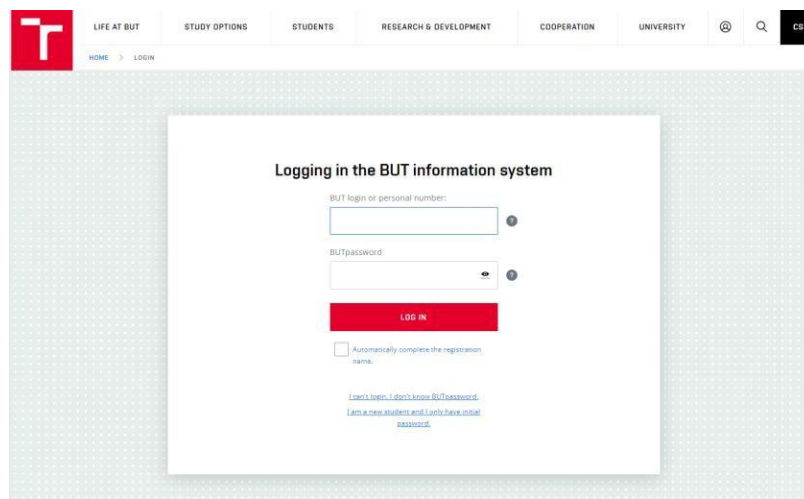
LIFE AT BUT STUDY OPTIONS STUDENTS RESEARCH & DEVELOPMENT COOPERATION UNIVERSITY CS

HOME > LOGIN

Logging in the BUT information system

BUT login or personal number:

BUTpassword

LOG IN

Automatically complete the registration name.

I can't login, I don't know BUTpassword.

I am a new student and I only have initial password.